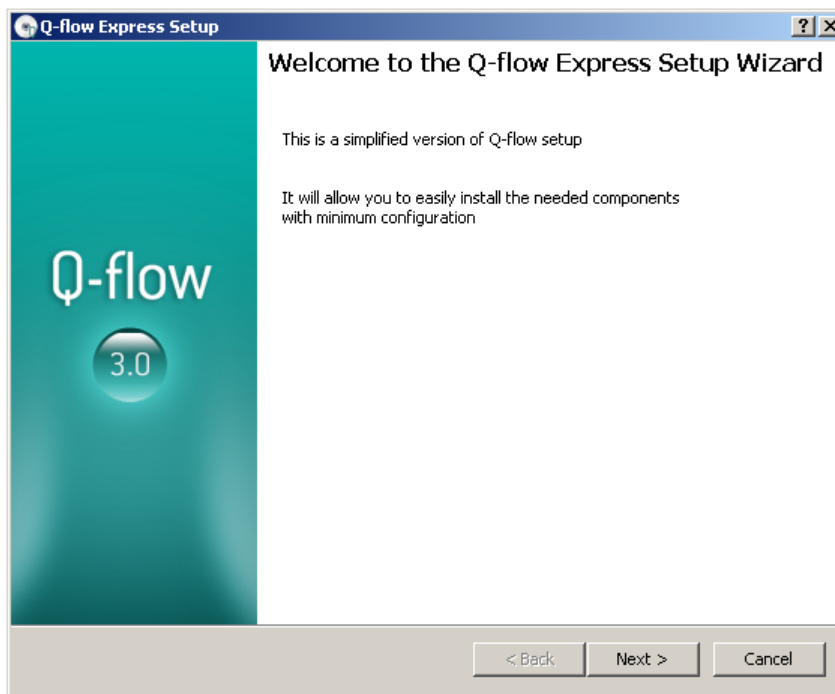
Q-flow Express Setup

?

Q-flow

3.0

Welcome to the Q-flow Express Setup Wizard

This is a simplified version of Q-flow setup

It will allow you to easily install the needed components with minimum configuration

< Back

Next >

Cancel